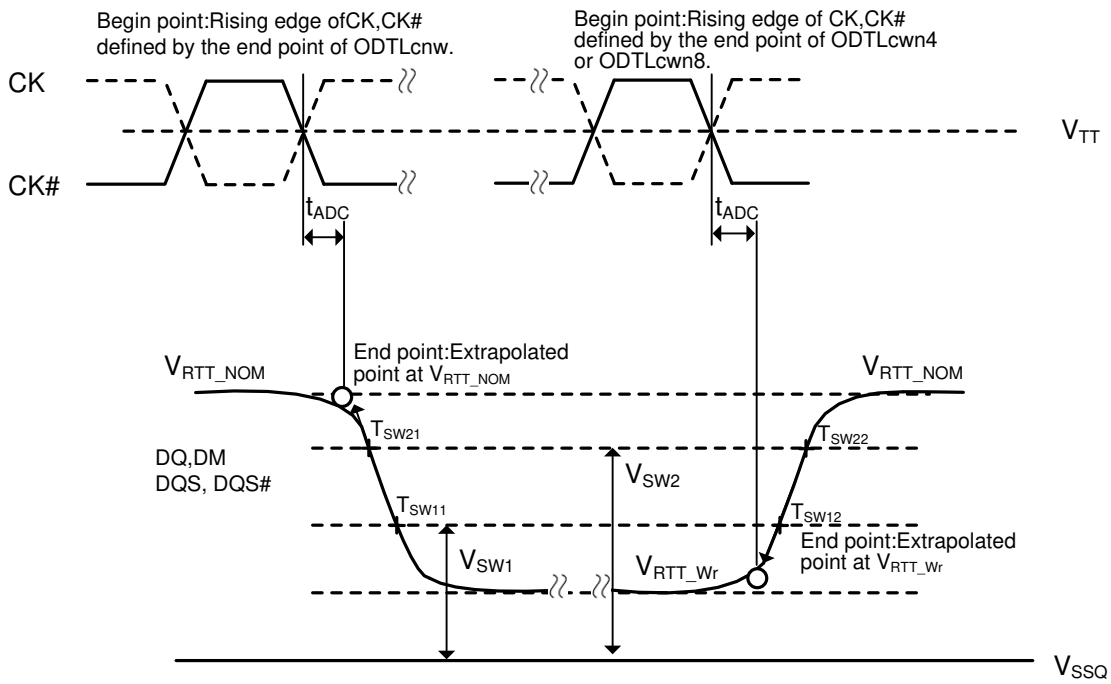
Begin point:Rising edge ofCK,CK# defined by the end point of ODTLcnw.

Begin point:Rising edge of CK,CK# defined by the end point of ODTLcwn4 or ODTLcwn8.

CK

$V_{TT}$

CK#

$t_{ADC}$

$t_{ADC}$

$V_{RTT\_NOM}$

End point:Extrapolated point at $V_{RTT\_NOM}$

$V_{RTT\_NOM}$

$T_{SW21}$

$T_{SW22}$

DQ,DM
DQS, DQS#

$V_{SW2}$

$T_{SW11}$

$T_{SW12}$

End point:Extrapolated point at $V_{RTT\_Wr}$

$V_{SW1}$

$V_{RTT\_Wr}$

$V_{SSQ}$